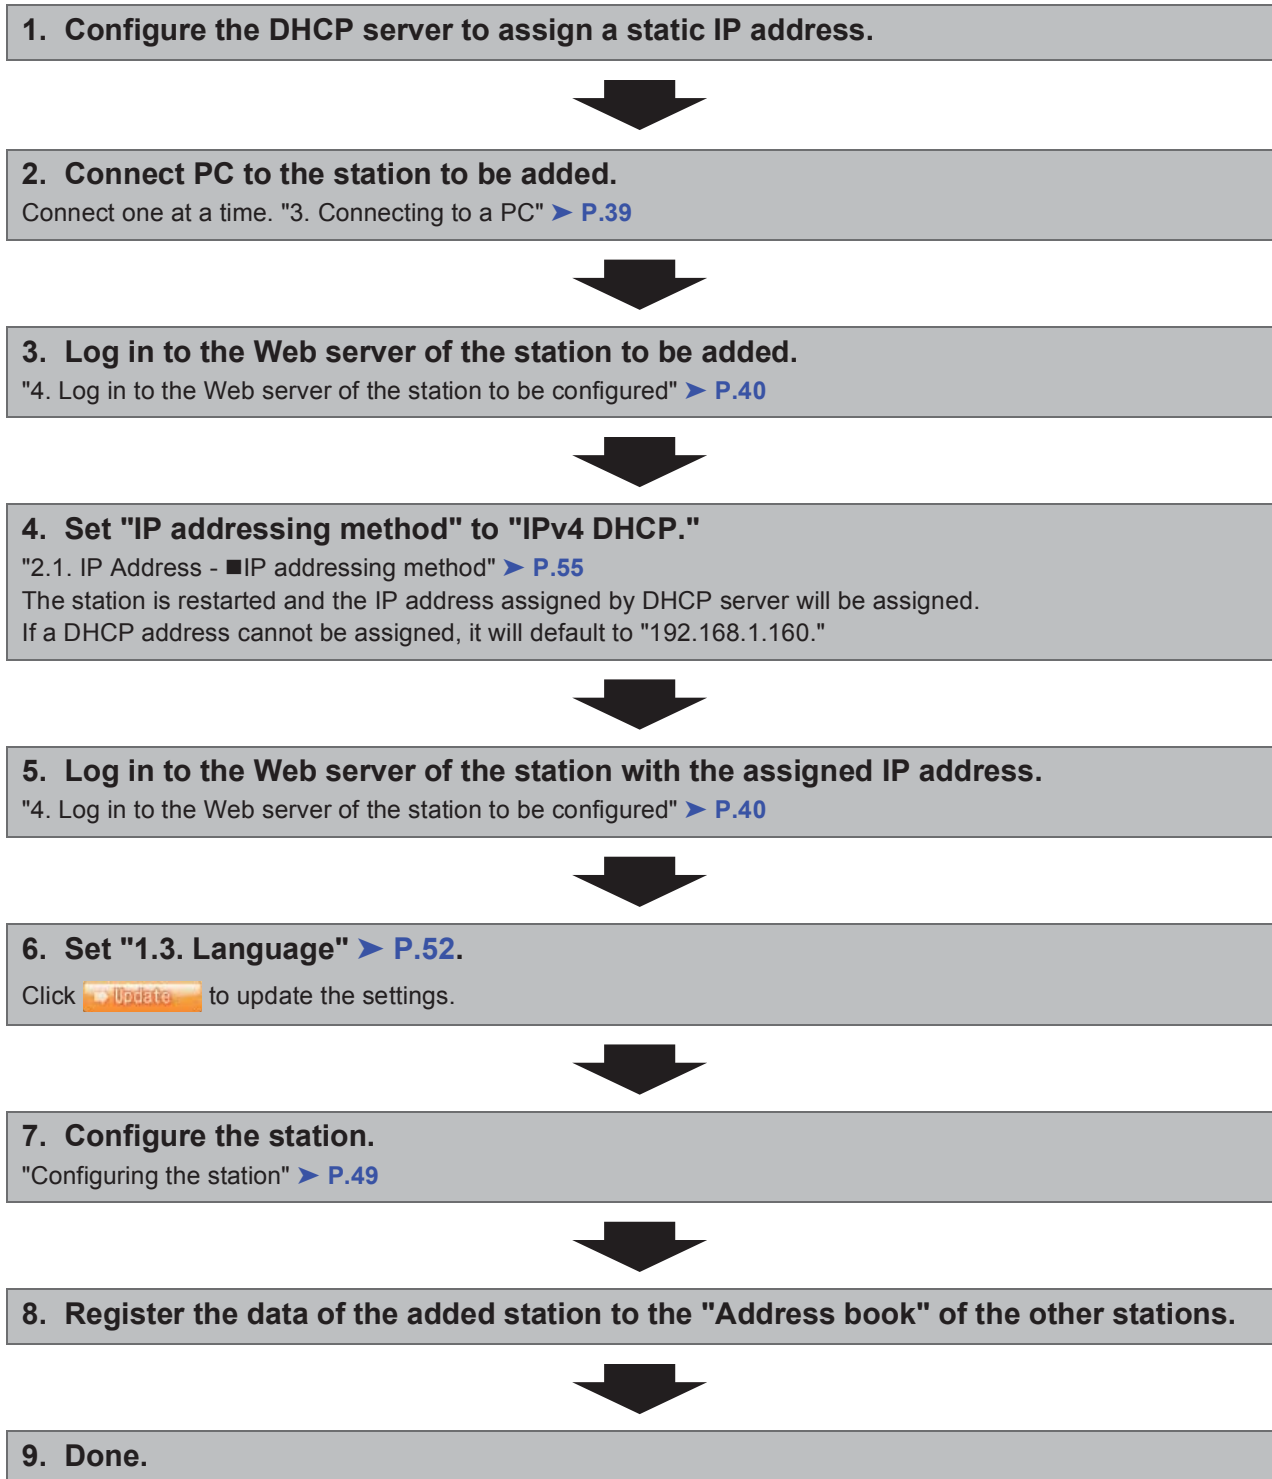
1. Configure the DHCP server to assign a static IP address.

2. Connect PC to the station to be added.
Connect one at a time. "3. Connecting to a PC" ➤ P.39

3. Log in to the Web server of the station to be added.
"4. Log in to the Web server of the station to be configured" ➤ P.40

4. Set "IP addressing method" to "IPv4 DHCP."
"2.1. IP Address - ■IP addressing method" ➤ P.55
The station is restarted and the IP address assigned by DHCP server will be assigned.
If a DHCP address cannot be assigned, it will default to "192.168.1.160."

5. Log in to the Web server of the station with the assigned IP address.
"4. Log in to the Web server of the station to be configured" ➤ P.40

6. Set "1.3. Language" ➤ P.52.
Click Update to update the settings.

7. Configure the station.
"Configuring the station" ➤ P.49

8. Register the data of the added station to the "Address book" of the other stations.

9. Done.